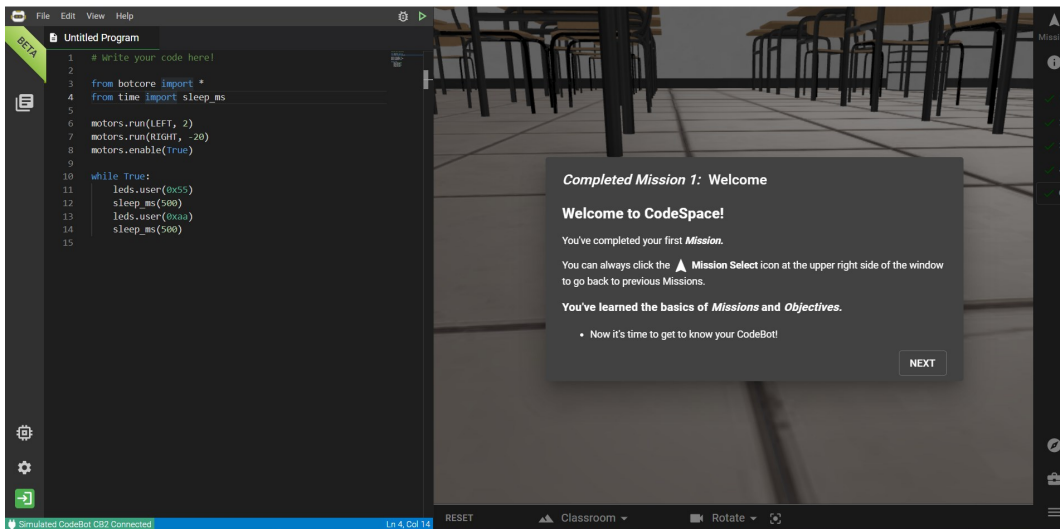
File Edit View Help

BETA

Untitled Program

1 # Write your code here!
2
3 from botcore import *
4 from time import sleep_ms
5
6 motors.run(LEFT, 2)
7 motors.run(RIGHT, -20)
8 motors.enable(True)
9
10 while True:
11     leds.user(0x55)
12     sleep_ms(500)
13     leds.user(0xaa)
14     sleep_ms(500)
15

*Completed Mission 1:* Welcome

Welcome to CodeSpace!

You've completed your first ***Mission.***

You can always click the **Mission Select** icon at the upper right side of the window to go back to previous Missions.

**You've learned the basics of *Missions* and *Objectives*.**

• Now it's time to get to know your CodeBot!

NEXT

Missi

Simulated CodeBot CB2 Connected

Ln 4, Col 14

RESET

Classroom

Rotate